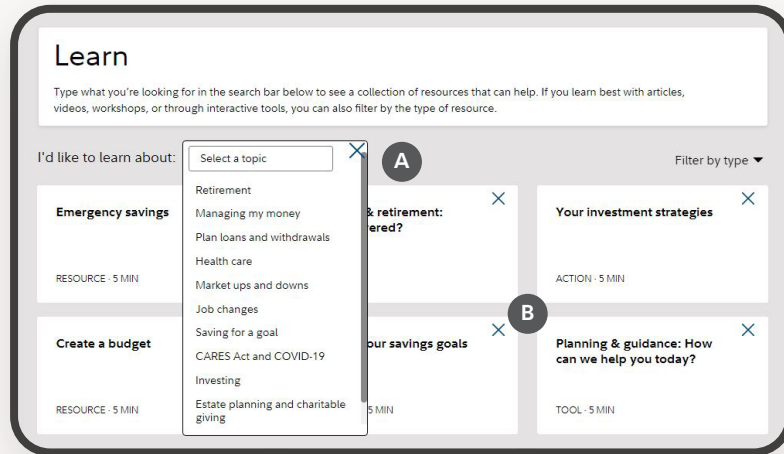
Learn

Type what you're looking for in the search bar below to see a collection of resources that can help. If you learn best with articles, videos, workshops, or through interactive tools, you can also filter by the type of resource.

I'd like to learn about:

Select a topic

A

Filter by type ▼

Retirement
Managing my money
Plan loans and withdrawals
Health care
Market ups and downs
Job changes
Saving for a goal
CARES Act and COVID-19
Investing
Estate planning and charitable giving

Emergency savings

RESOURCE · 5 MIN

& retirement: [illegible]ered?

Your investment strategies

ACTION · 5 MIN

B

Create a budget

RESOURCE · 5 MIN

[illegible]our savings goals

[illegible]5 MIN

Planning & guidance: How can we help you today?

TOOL · 5 MIN